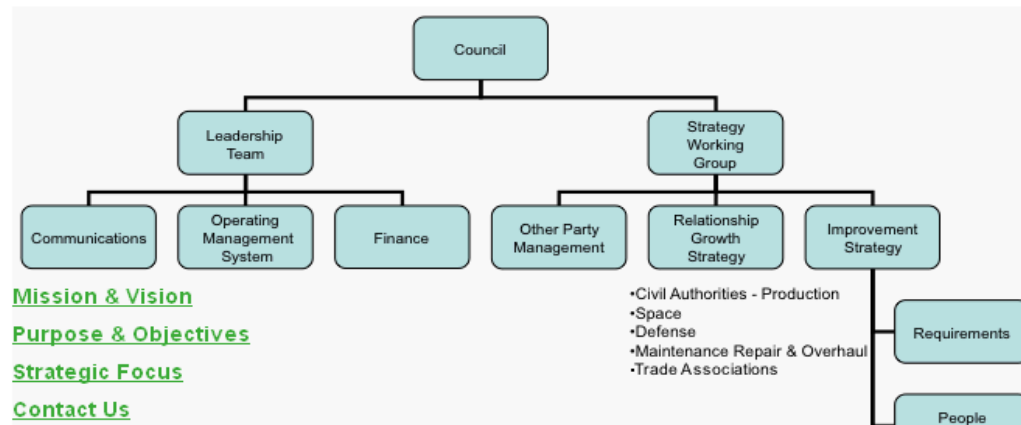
Council

Leadership Team

Strategy Working Group

Communications

Operating Management System

Finance

Other Party Management

Relationship Growth Strategy

Improvement Strategy

Mission & Vision

Purpose & Objectives

Strategic Focus

Contact Us

•Civil Authorities - Production
•Space
•Defense
•Maintenance Repair & Overhaul
•Trade Associations

Requirements

People